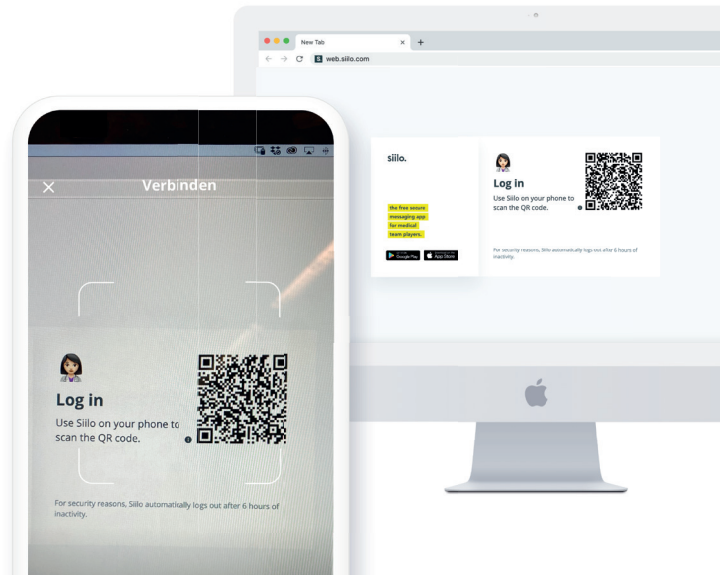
New Tab
web.siilo.com

siilo.

the free secure messaging app for medical team players.

Google Play App Store

Log in
Use Siilo on your phone to scan the QR code.

For security reasons, Siilo automatically logs out after 6 hours of inactivity.

Verbinden

Log in
Use Siilo on your phone to scan the QR code.

For security reasons, Siilo automatically logs out after 6 hours of inactivity.